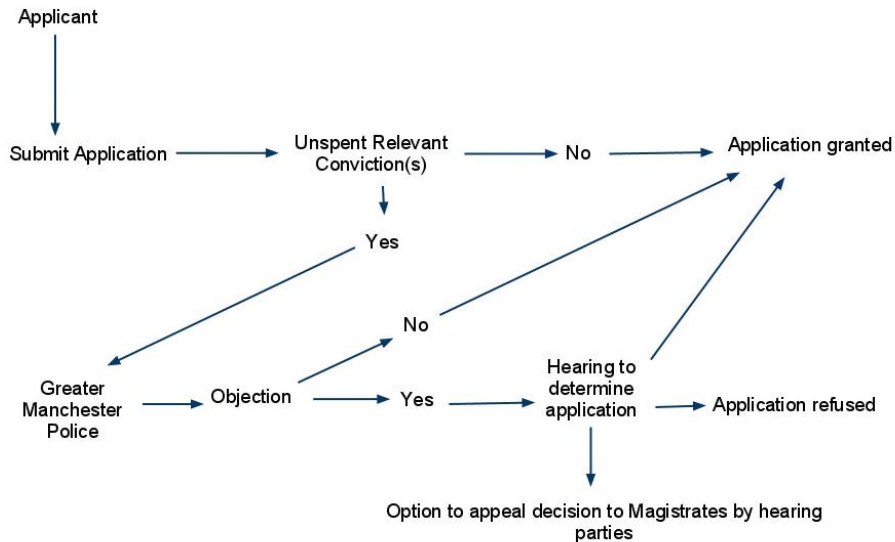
Applicant

Submit Application

Unspent Relevant Conviction(s)

No

Application granted

Yes

No

Greater Manchester Police

Objection

Yes

Hearing to determine application

Application refused

Option to appeal decision to Magistrates by hearing parties